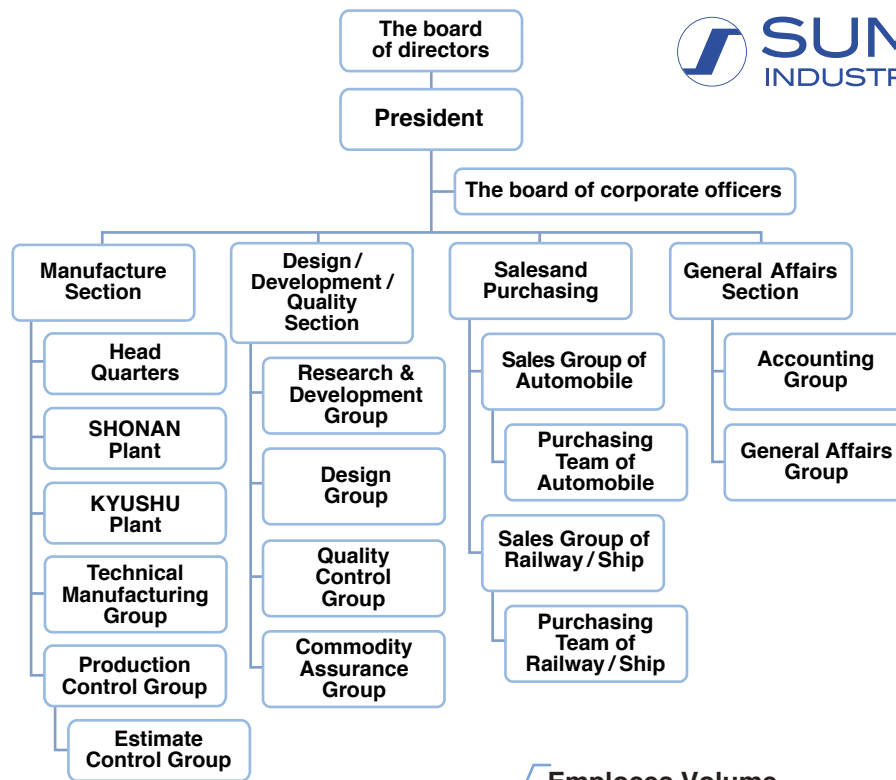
SUN
INDUSTR

The board of directors

President

The board of corporate officers

Manufacture Section

Head Quarters

SHONAN Plant

KYUSHU Plant

Technical Manufacturing Group

Production Control Group

Estimate Control Group

Design / Development / Quality Section

Research & Development Group

Design Group

Quality Control Group

Commodity Assurance Group

Salesand Purchasing

Sales Group of Automobile

Purchasing Team of Automobile

Sales Group of Railway / Ship

Purchasing Team of Railway / Ship

General Affairs Section

Accounting Group

General Affairs Group

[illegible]